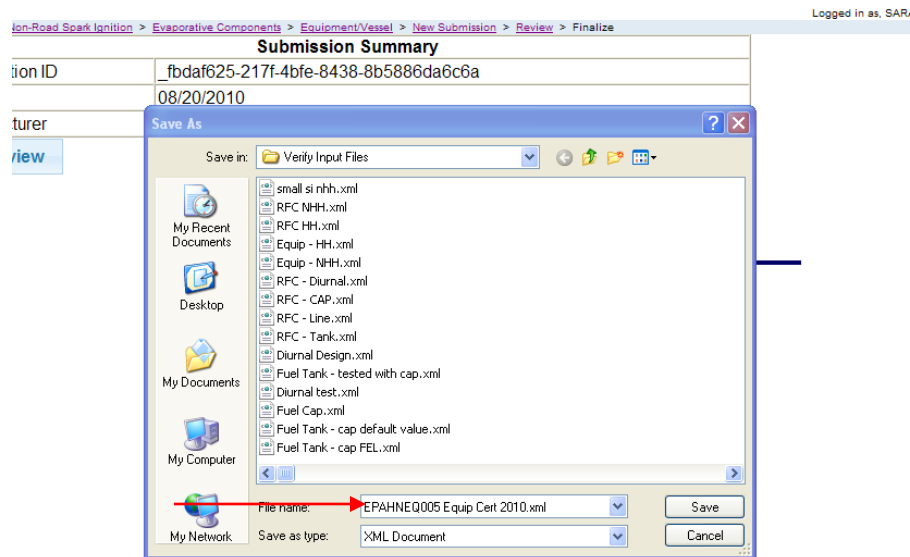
Non-Road Spark Ignition > Evaporative Components > Equipment/Vessel > New Submission > Review > Finalize

Logged in as, SAR

Submission Summary

| tion ID | _fbdaf625-217f-4bfe-8438-8b5886da6c6a |
|---|---|
| | 08/20/2010 |
| turer | |

view

Save As

Save in: Verify Input Files

My Recent Documents

Desktop

My Documents

My Computer

My Network

small si nhh.xml
RFC NHH.xml
RFC HH.xml
Equip - HH.xml
Equip - NHH.xml
RFC - Diurnal.xml
RFC - CAP.xml
RFC - Line.xml
RFC - Tank.xml
Diurnal Design.xml
Fuel Tank - tested with cap.xml
Diurnal test.xml
Fuel Cap.xml
Fuel Tank - cap default value.xml
Fuel Tank - cap FEL.xml

File name: EPAHNEQ005 Equip Cert 2010.xml

Save as type: XML Document

Save

Cancel